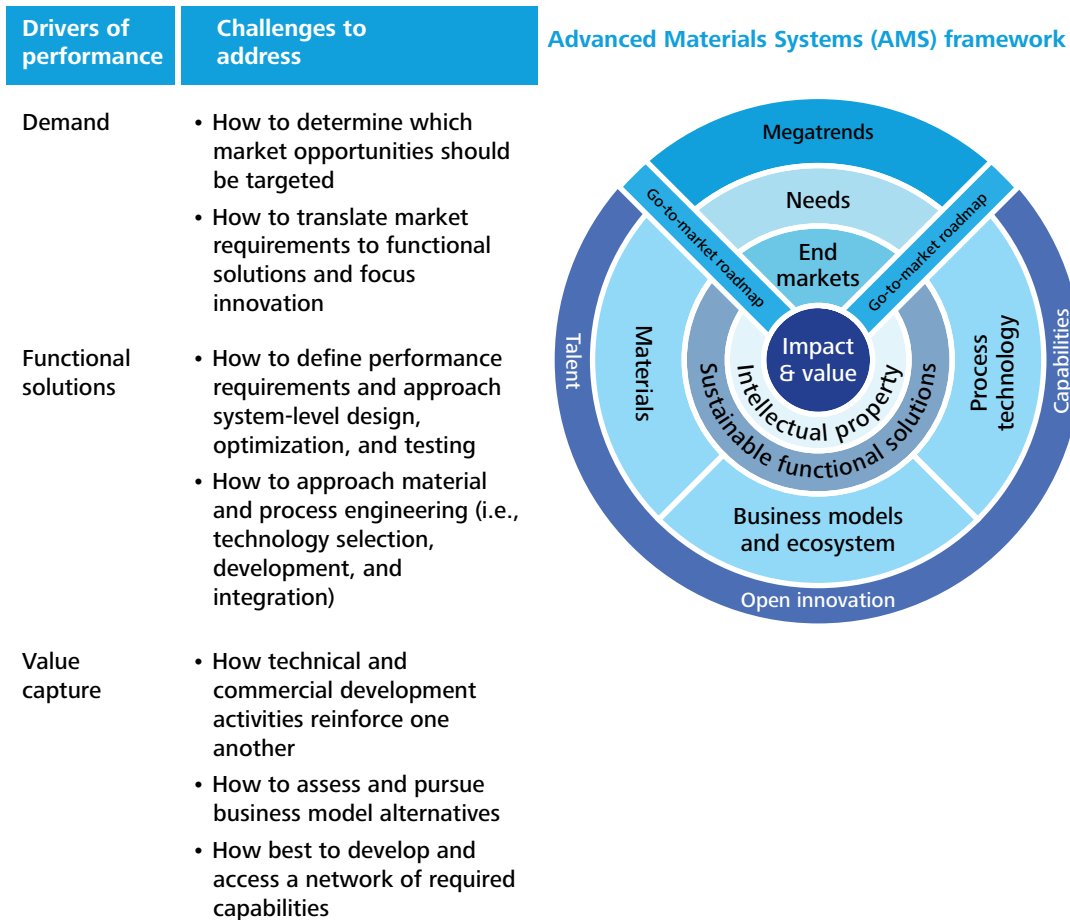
| Drivers of performance | Challenges to address |
|---|---|
| Demand | • How to determine which market opportunities should be targeted • How to translate market requirements to functional solutions and focus innovation |
| Functional solutions | • How to define performance requirements and approach system-level design, optimization, and testing • How to approach material and process engineering (i.e., technology selection, development, and integration) |
| Value capture | • How technical and commercial development activities reinforce one another • How to assess and pursue business model alternatives • How best to develop and access a network of required capabilities |

Advanced Materials Systems (AMS) framework

Megatrends

Needs

End markets

Go-to-market roadmap

Go-to-market roadmap

Talent

Materials

Impact & value

Intellectual property

Sustainable functional solutions

Process technology

Capabilities

Business models and ecosystem

Open innovation